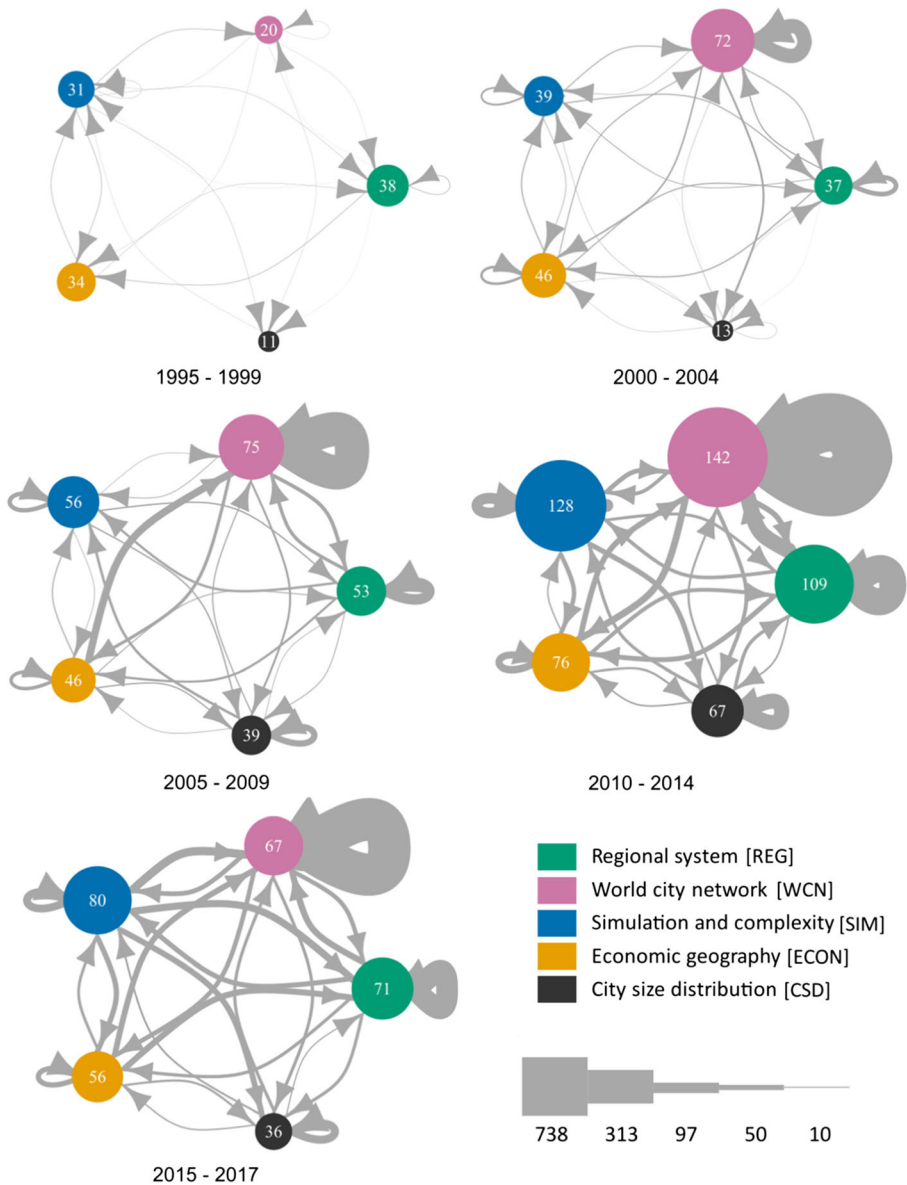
20
31
38
34
11
1995 - 1999

72
39
37
46
13
2000 - 2004

75
56
53
46
39
2005 - 2009

142
128
109
76
67
2010 - 2014

67
80
71
56
36
2015 - 2017

Regional system [REG]
World city network [WCN]
Simulation and complexity [SIM]
Economic geography [ECON]
City size distribution [CSD]

738 313 97 50 10